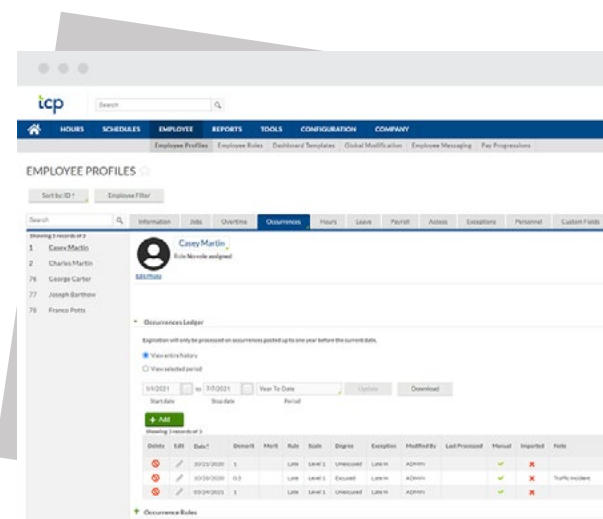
icp

Search

HOURS SCHEDULES EMPLOYEE REPORTS TOOLS CONFIGURATION COMPANY

Employee Profiles Employee Roles Dashboard Templates Global Modification Employee Messaging Pay Progressions

EMPLOYEE PROFILES

Sort by: ID Employee Filter

Search

Showing 5 records of 5

1 Casey Martin
2 Charles Martin
76 George Carter
77 Joseph Barthow
78 Franco Potts

Information Jobs Overtime Occurrences Hours Leave Payroll Access Exceptions Personnel Custom Fields

Casey Martin
Role No role assigned
Edit Photo

Occurrences Ledger

Expiration will only be processed on occurrences posted up to one year before the current date.

View entire history
View selected period

1/1/2021 to 7/7/2021 Year To Date Update Download
Start date Stop date Period

+ Add

Showing 3 records of 3

| Delete | Edit | Date | Demerit | Merit | Rule | Scale | Degree | Exception | Modified By | Last Processed | Manual | Imported | Note |
|---|---|---|---|---|---|---|---|---|---|---|---|---|---|
| | | 10/21/2020 | 1 | | Late | Level 1 | Unexcused | Late In | ADMIN | | ✔ | ✘ | |
| | | 10/20/2020 | 0.5 | | Late | Level 1 | Excused | Late In | ADMIN | | ✔ | ✘ | Traffic Incident |
| | | 10/19/2020 | 1 | | Late | Level 1 | Unexcused | Late In | ADMIN | | ✔ | ✘ | |

+ Occurrence Rules